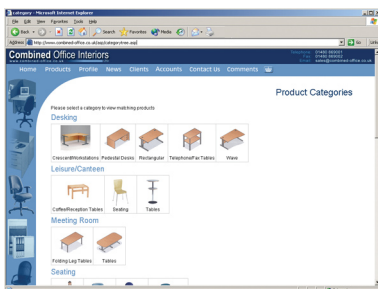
Category - Microsoft Internet Explorer

File Edit View Favorites Tools Help

Back Search Favorites Media

Address http://www.combined-office.co.uk/asp/categories.asp Go Links

Combined Office Interiors
www.combined-office.co.uk

Telephone: 01480 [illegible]
Fax: 01480 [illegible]
Email: sales@combined-office.co.uk

Home Products Profile News Clients Accounts Contact Us Comments

Product Categories

Please select a category to view matching products.

Desking

Crescent Workstations | Pedestal Desks | Rectangular | Telephone/Fax Tables | Wave

Leisure/Canteen

Coffee/Reception Tables | Seating | Tables

Meeting Room

Folding Leg Tables | Tables

Seating